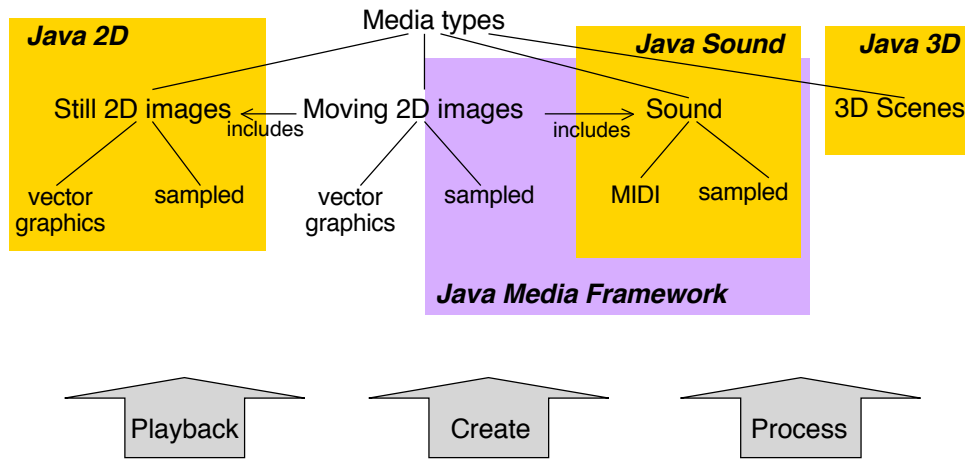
Media types

Java 2D

Java Sound

Java 3D

Still 2D images

includes

Moving 2D images

includes

Sound

3D Scenes

vector graphics

sampled

vector graphics

sampled

MIDI

sampled

Java Media Framework

Playback

Create

Process